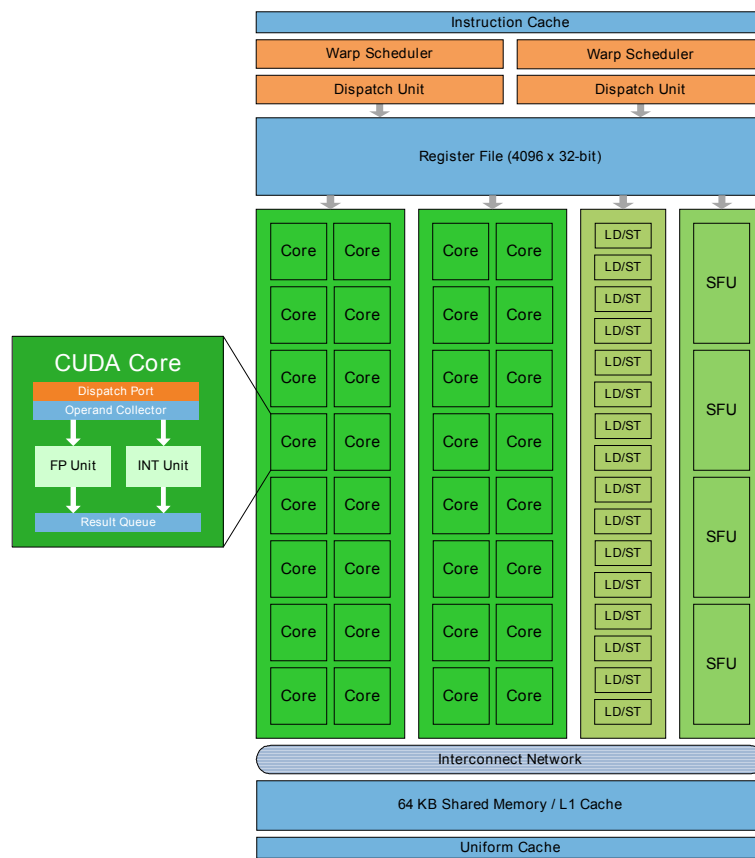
Instruction Cache

Warp Scheduler

Warp Scheduler

Dispatch Unit

Dispatch Unit

Register File (4096 x 32-bit)

CUDA Core

Dispatch Port

Operand Collector

FP Unit

INT Unit

Result Queue

Core Core
Core Core
Core Core
Core Core
Core Core
Core Core
Core Core
Core Core

Core Core
Core Core
Core Core
Core Core
Core Core
Core Core
Core Core
Core Core

LD/ST
LD/ST
LD/ST
LD/ST
LD/ST
LD/ST
LD/ST
LD/ST
LD/ST
LD/ST
LD/ST
LD/ST
LD/ST
LD/ST
LD/ST
LD/ST

SFU
SFU
SFU
SFU

Interconnect Network

64 KB Shared Memory / L1 Cache

Uniform Cache